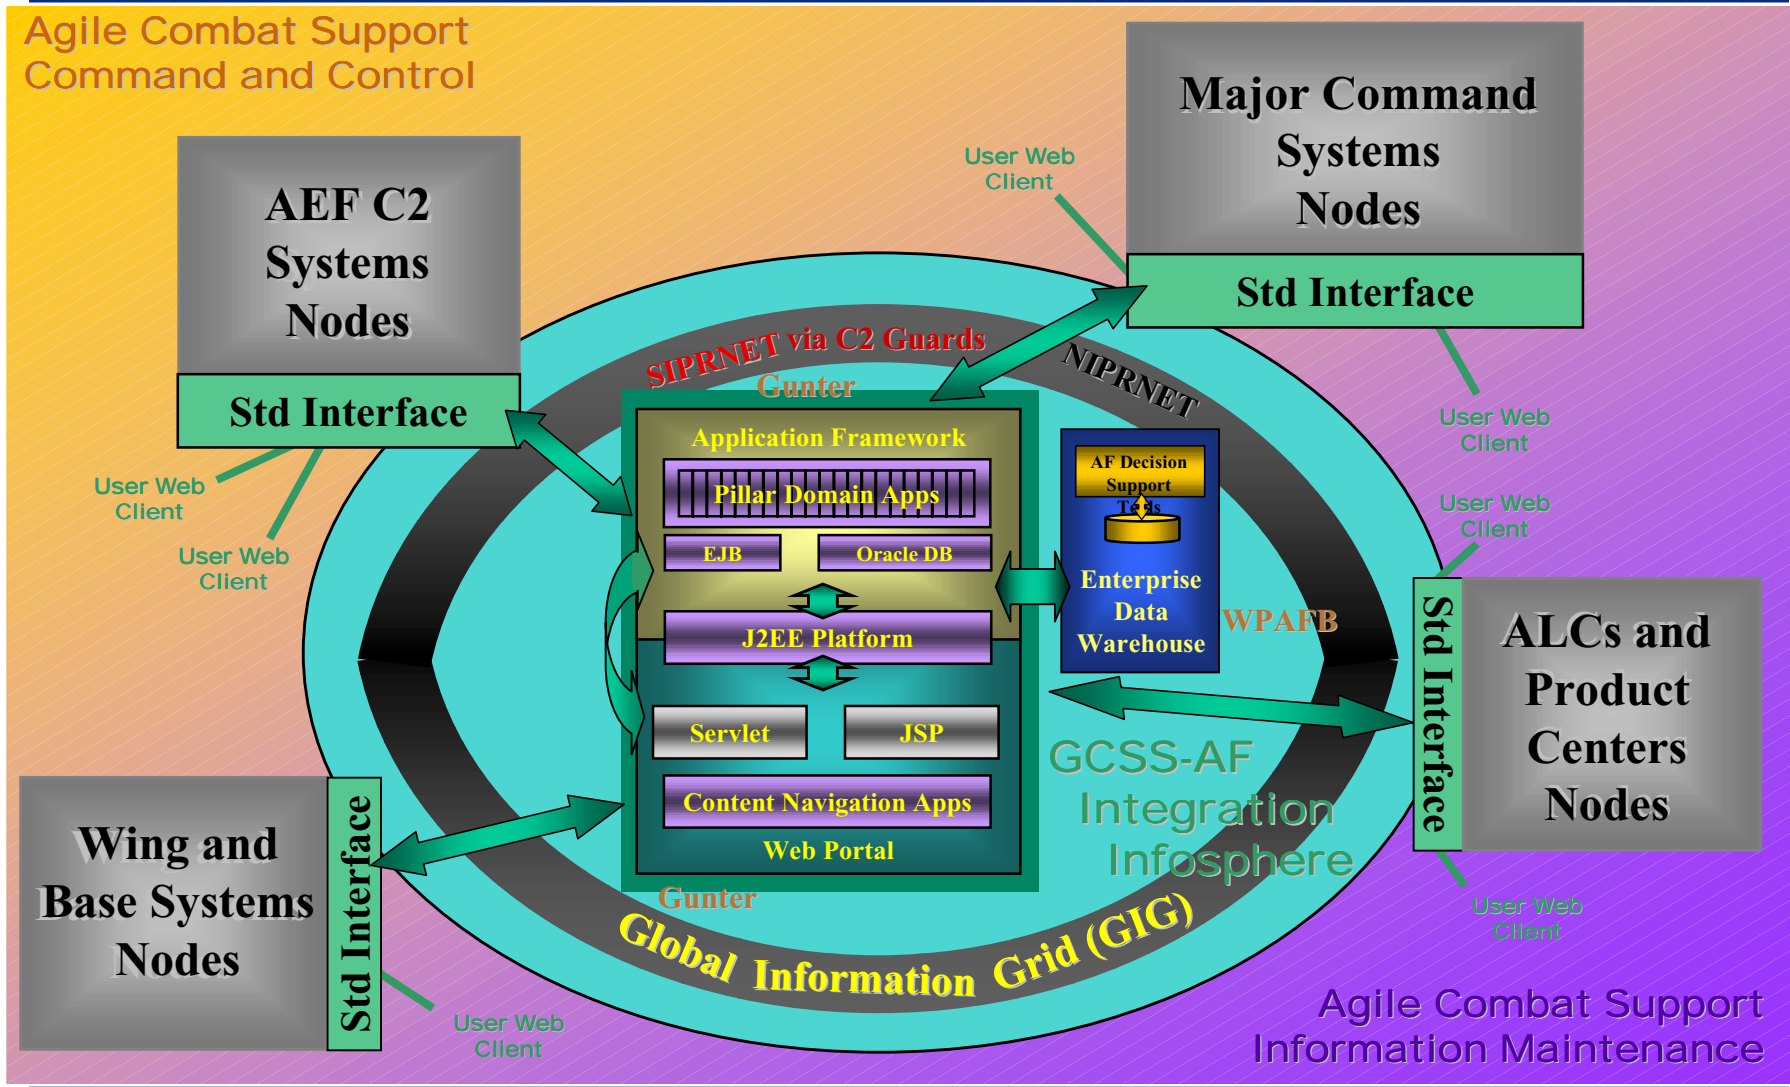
Agile Combat Support Command and Control

AEF C2 Systems Nodes

Std Interface

User Web Client

User Web Client

Major Command Systems Nodes

Std Interface

User Web Client

User Web Client

User Web Client

SIPRNET via C2 Guards

Gunter

NIPRNET

Application Framework

Pillar Domain Apps

EJB

Oracle DB

J2EE Platform

Servlet

JSP

Content Navigation Apps

Web Portal

AF Decision Support Tools

Enterprise Data Warehouse

WPAFB

ALCs and Product Centers Nodes

Std Interface

GCSS-AF Integration Infosphere

Wing and Base Systems Nodes

Std Interface

Gunter

Global Information Grid (GIG)

User Web Client

User Web Client

Agile Combat Support Information Maintenance